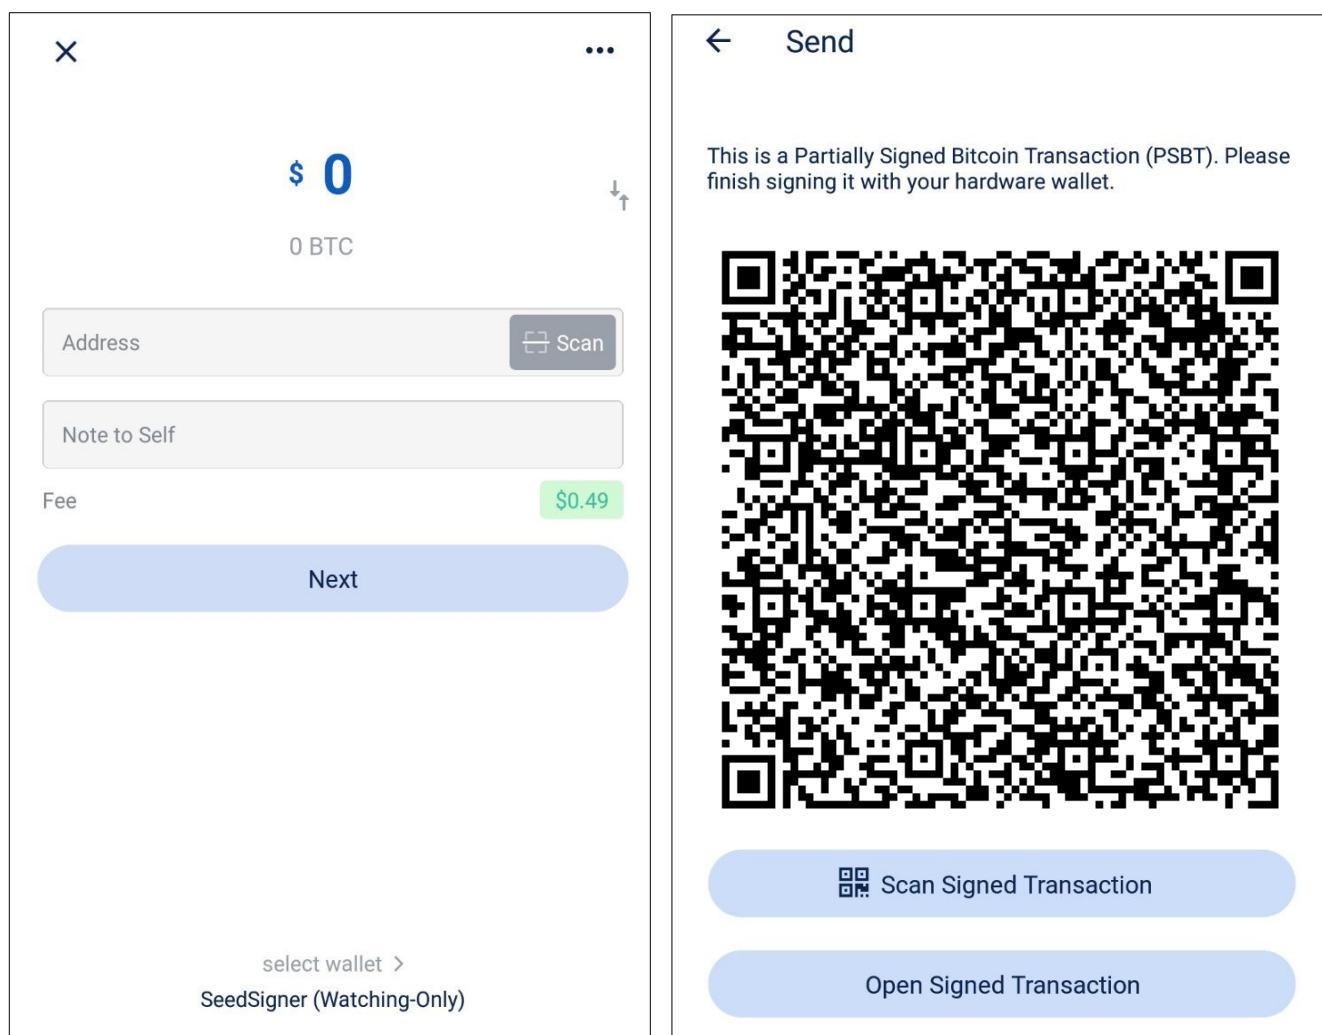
$ 0

0 BTC

Address

Scan

Note to Self

Fee

$0.49

Next

select wallet >

SeedSigner (Watching-Only)

Send

This is a Partially Signed Bitcoin Transaction (PSBT). Please finish signing it with your hardware wallet.

Scan Signed Transaction

Open Signed Transaction